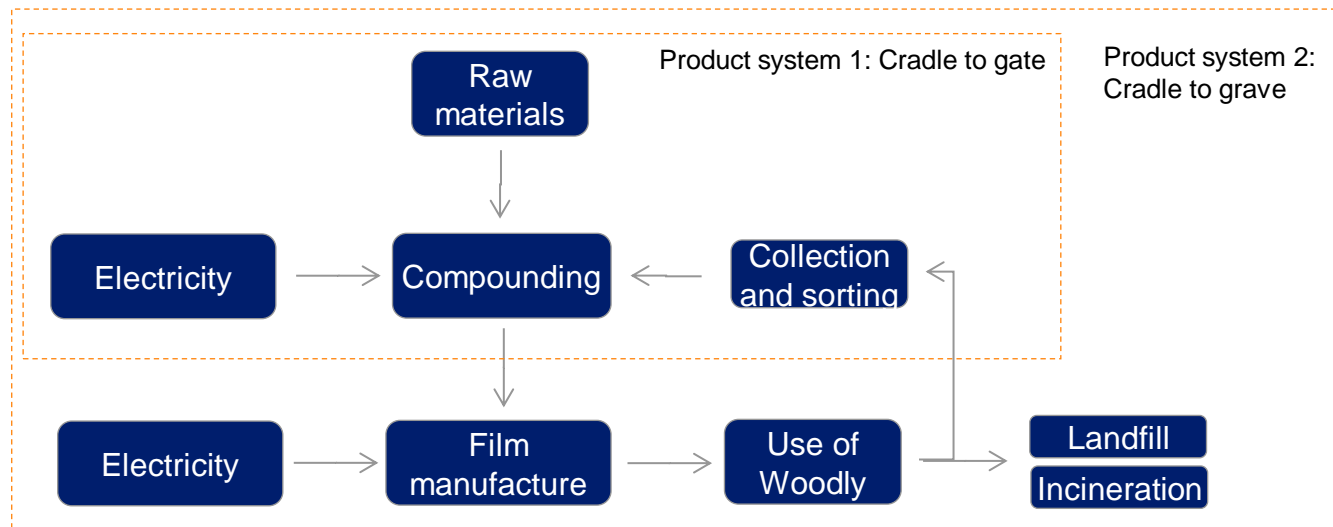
Product system 1: Cradle to gate

Product system 2: Cradle to grave

Raw materials

Electricity

Compounding

Collection and sorting

Electricity

Film manufacture

Use of Woodly

Landfill

Incineration